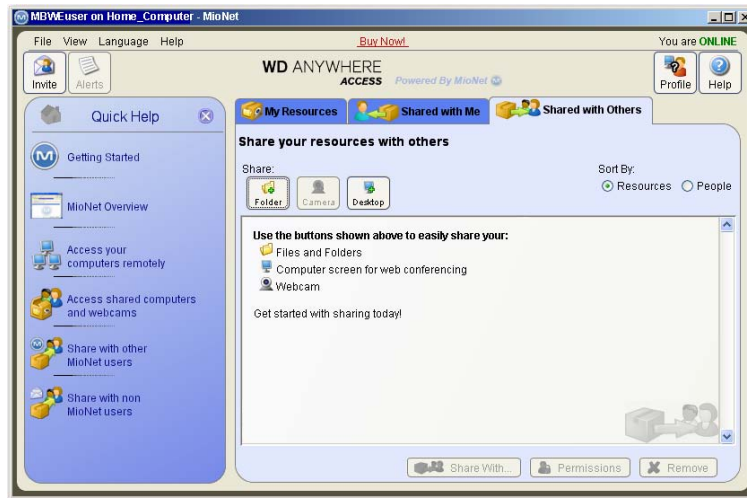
MBWEuser on Home_Computer - MioNet

File View Language Help

Buy Now!

You are ONLINE

Invite Alerts

WD ANYWHERE ACCESS Powered By MioNet

Profile Help

Quick Help

Getting Started

MioNet Overview

Access your computers remotely

Access shared computers and webcams

Share with other MioNet users

Share with non MioNet users

My Resources

Shared with Me

Shared with Others

Share your resources with others

Share:

Folder Camera Desktop

Sort By:

Resources People

Use the buttons shown above to easily share your:

Files and Folders

Computer screen for web conferencing

Webcam

Get started with sharing today!

Share With...

Permissions

Remove